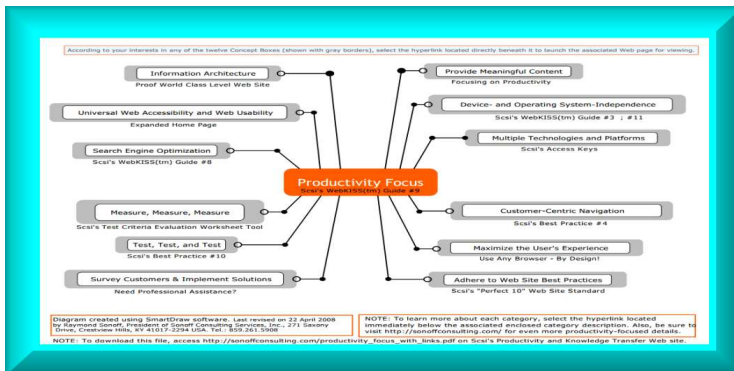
According to your interests in any of the twelve Concept Boxes (shown with gray borders), select the hyperlink located directly beneath it to launch the associated Web page for viewing.

Information Architecture
Proof World Class Level Web Site

Universal Web Accessibility and Web Usability
Expanded Home Page

Search Engine Optimization
Scsi's WebKISS(tm) Guide #8

Measure, Measure, Measure
Scsi's Test Criteria Evaluation Worksheet Tool

Test, Test, and Test
Scsi's Best Practice #10

Survey Customers & Implement Solutions
Need Professional Assistance?

Productivity Focus
Scsi's WebKISS(tm) Guide #9

Provide Meaningful Content
Focusing on Productivity

Device- and Operating System-Independence
Scsi's WebKISS(tm) Guide #3 ; #11

Multiple Technologies and Platforms
Scsi's Access Keys

Customer-Centric Navigation
Scsi's Best Practice #4

Maximize the User's Experience
Use Any Browser - By Design!

Adhere to Web Site Best Practices
Scsi's "Perfect 10" Web Site Standard

Diagram created using SmartDraw software. Last revised on 22 April 2008 by Raymond Sonoff, President of Sonoff Consulting Services, Inc., 271 Saxony Drive, Crestview Hills, KY 41017-2294 USA Tel.: 859.261.5908

NOTE: To learn more about each category, select the hyperlink located immediately below the associated enclosed category description. Also, be sure to visit http://sonoffconsulting.com/ for even more productivity-focused details.

NOTE: To download this file, access http://sonoffconsulting.com/productivity_focus_with_links.pdf on Scsi's Productivity and Knowledge Transfer Web site.